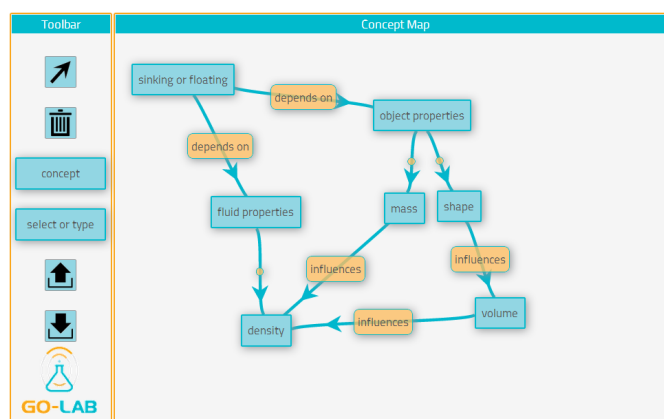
Toolbar

concept

select or type

GO-LAB

Concept Map

sinking or floating

depends on

object properties

depends on

mass

shape

fluid properties

influences

influences

density

influences

volume